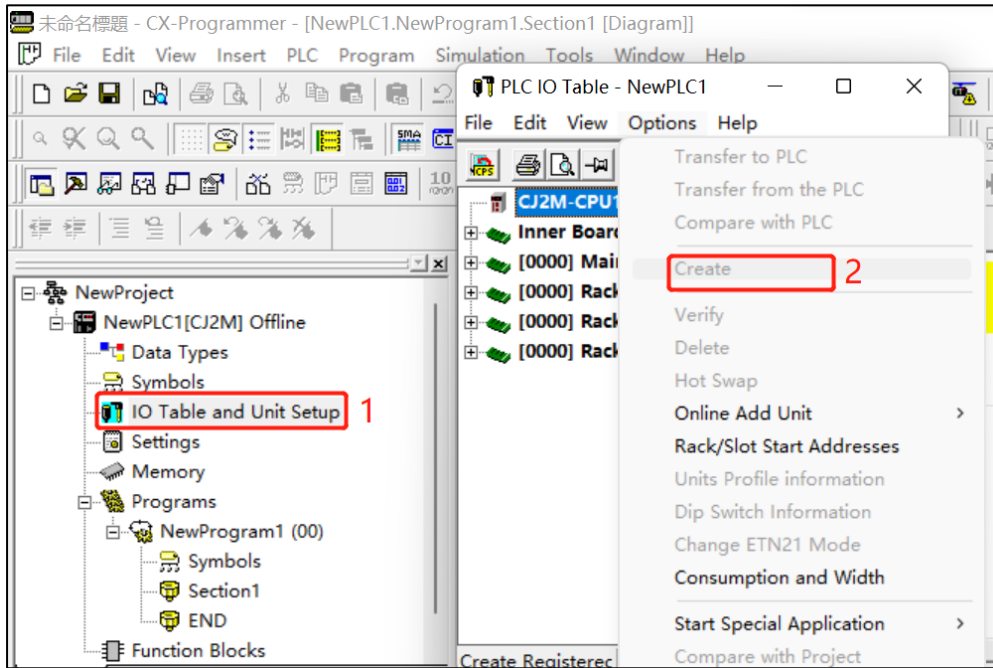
未命名標題 - CX-Programmer - [NewPLC1.NewProgram1.Section1 [Diagram]]

File Edit View Insert PLC Program Simulation Tools Window Help

NewProject
NewPLC1[CJ2M] Offline
Data Types
Symbols
IO Table and Unit Setup
1
Settings
Memory
Programs
NewProgram1 (00)
Symbols
Section1
END
Function Blocks

PLC IO Table - NewPLC1

File Edit View Options Help

CJ2M-CPU1
Inner Board
[0000] Main
[0000] Rack
[0000] Rack
[0000] Rack

Transfer to PLC
Transfer from the PLC
Compare with PLC
Create
2
Verify
Delete
Hot Swap
Online Add Unit
Rack/Slot Start Addresses
Units Profile information
Dip Switch Information
Change ETN21 Mode
Consumption and Width
Start Special Application
Compare with Project

Create Registerec